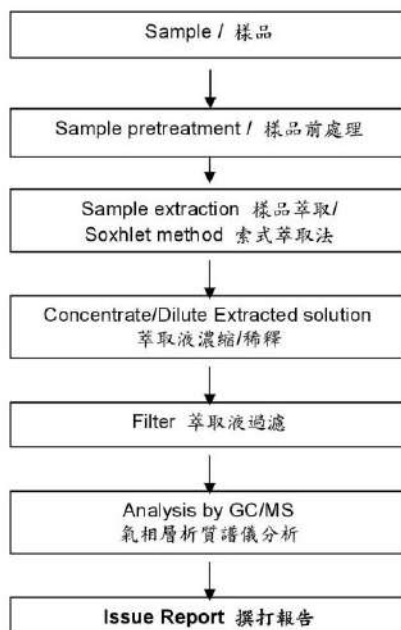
Sample / 樣品

Sample pretreatment / 樣品前處理

Sample extraction 樣品萃取/
Soxhlet method 索式萃取法

Concentrate/Dilute Extracted solution
萃取液濃縮/稀釋

Filter 萃取液過濾

Analysis by GC/MS
氣相層析質譜儀分析

Issue Report 撰打報告